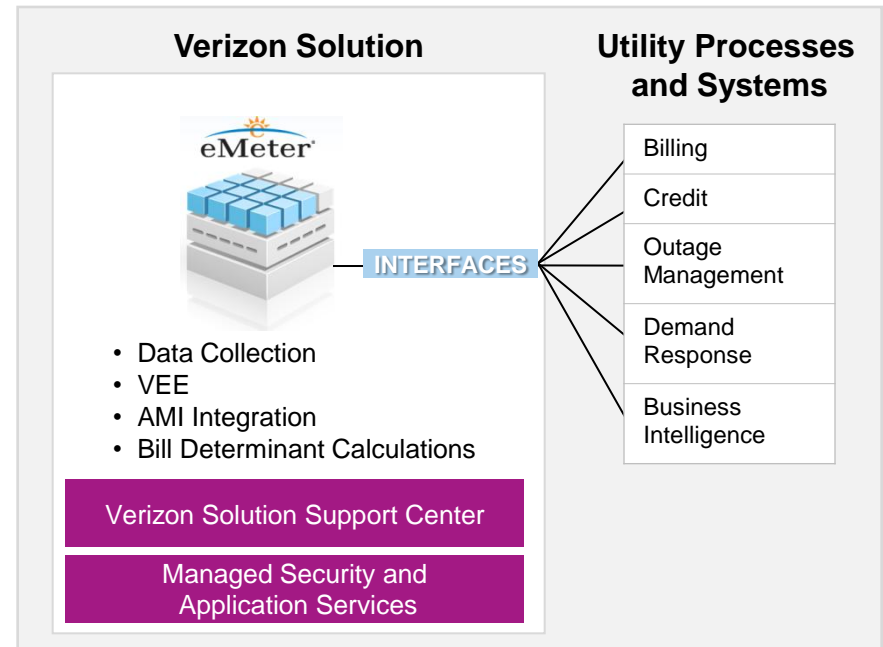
Verizon Solution

eMeter

INTERFACES

- Data Collection
- VEE
- AMI Integration
- Bill Determinant Calculations

Verizon Solution Support Center

Managed Security and Application Services

Utility Processes and Systems

Billing

Credit

Outage Management

Demand Response

Business Intelligence